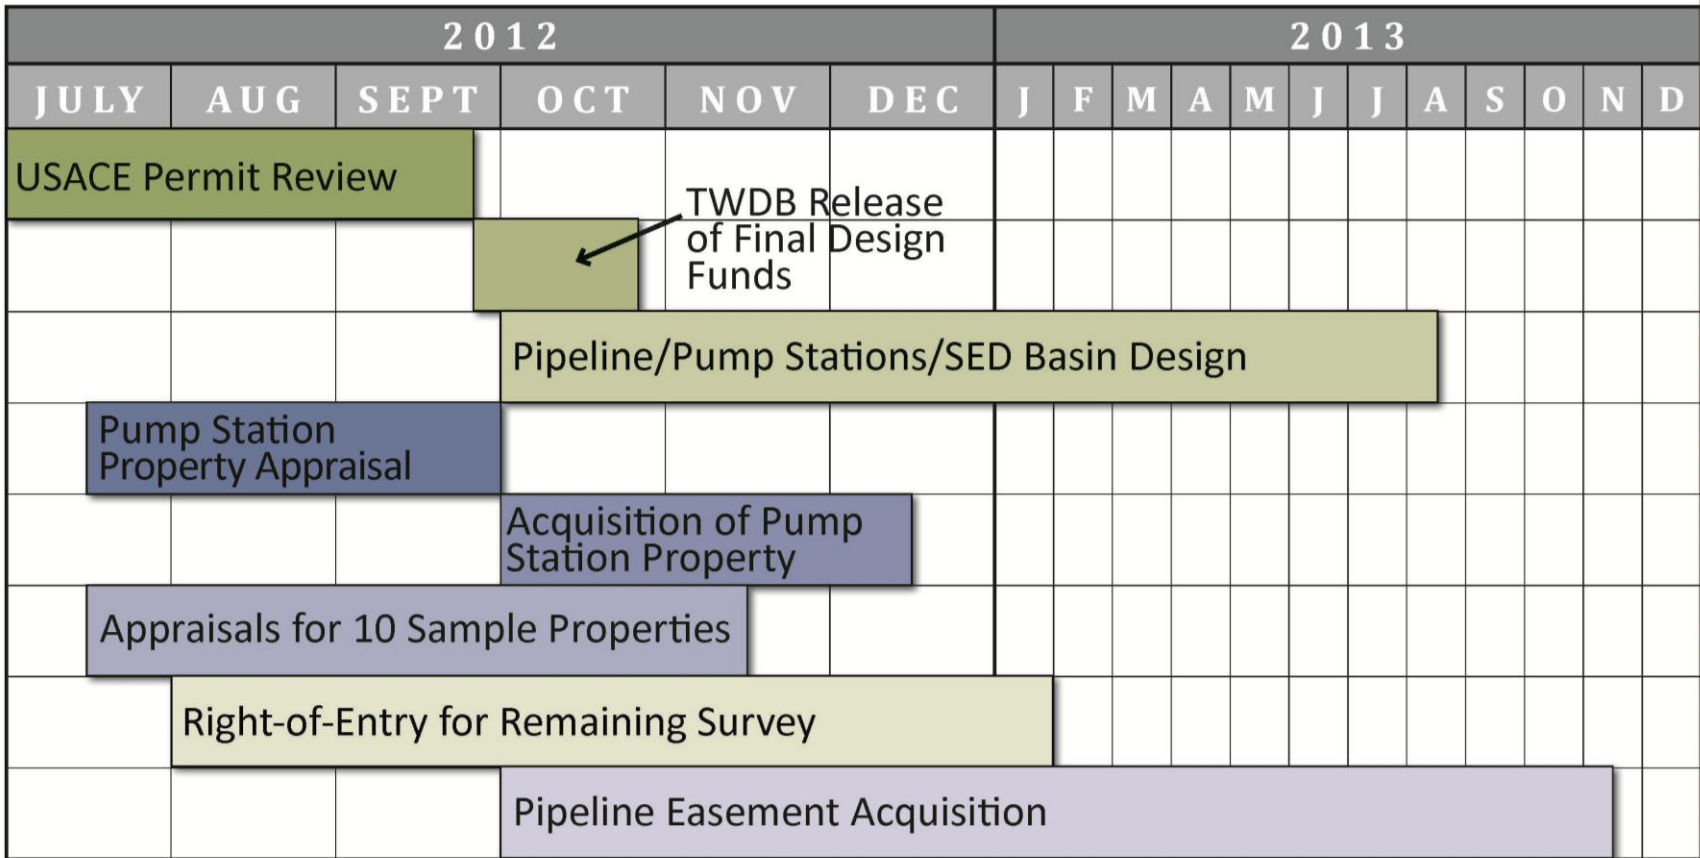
2012

2013

JULY AUG SEPT OCT NOV DEC J F M A M J J A S O N D

USACE Permit Review

TWDB Release of Final Design Funds

Pipeline/Pump Stations/SED Basin Design

Pump Station Property Appraisal

Acquisition of Pump Station Property

Appraisals for 10 Sample Properties

Right-of-Entry for Remaining Survey

Pipeline Easement Acquisition